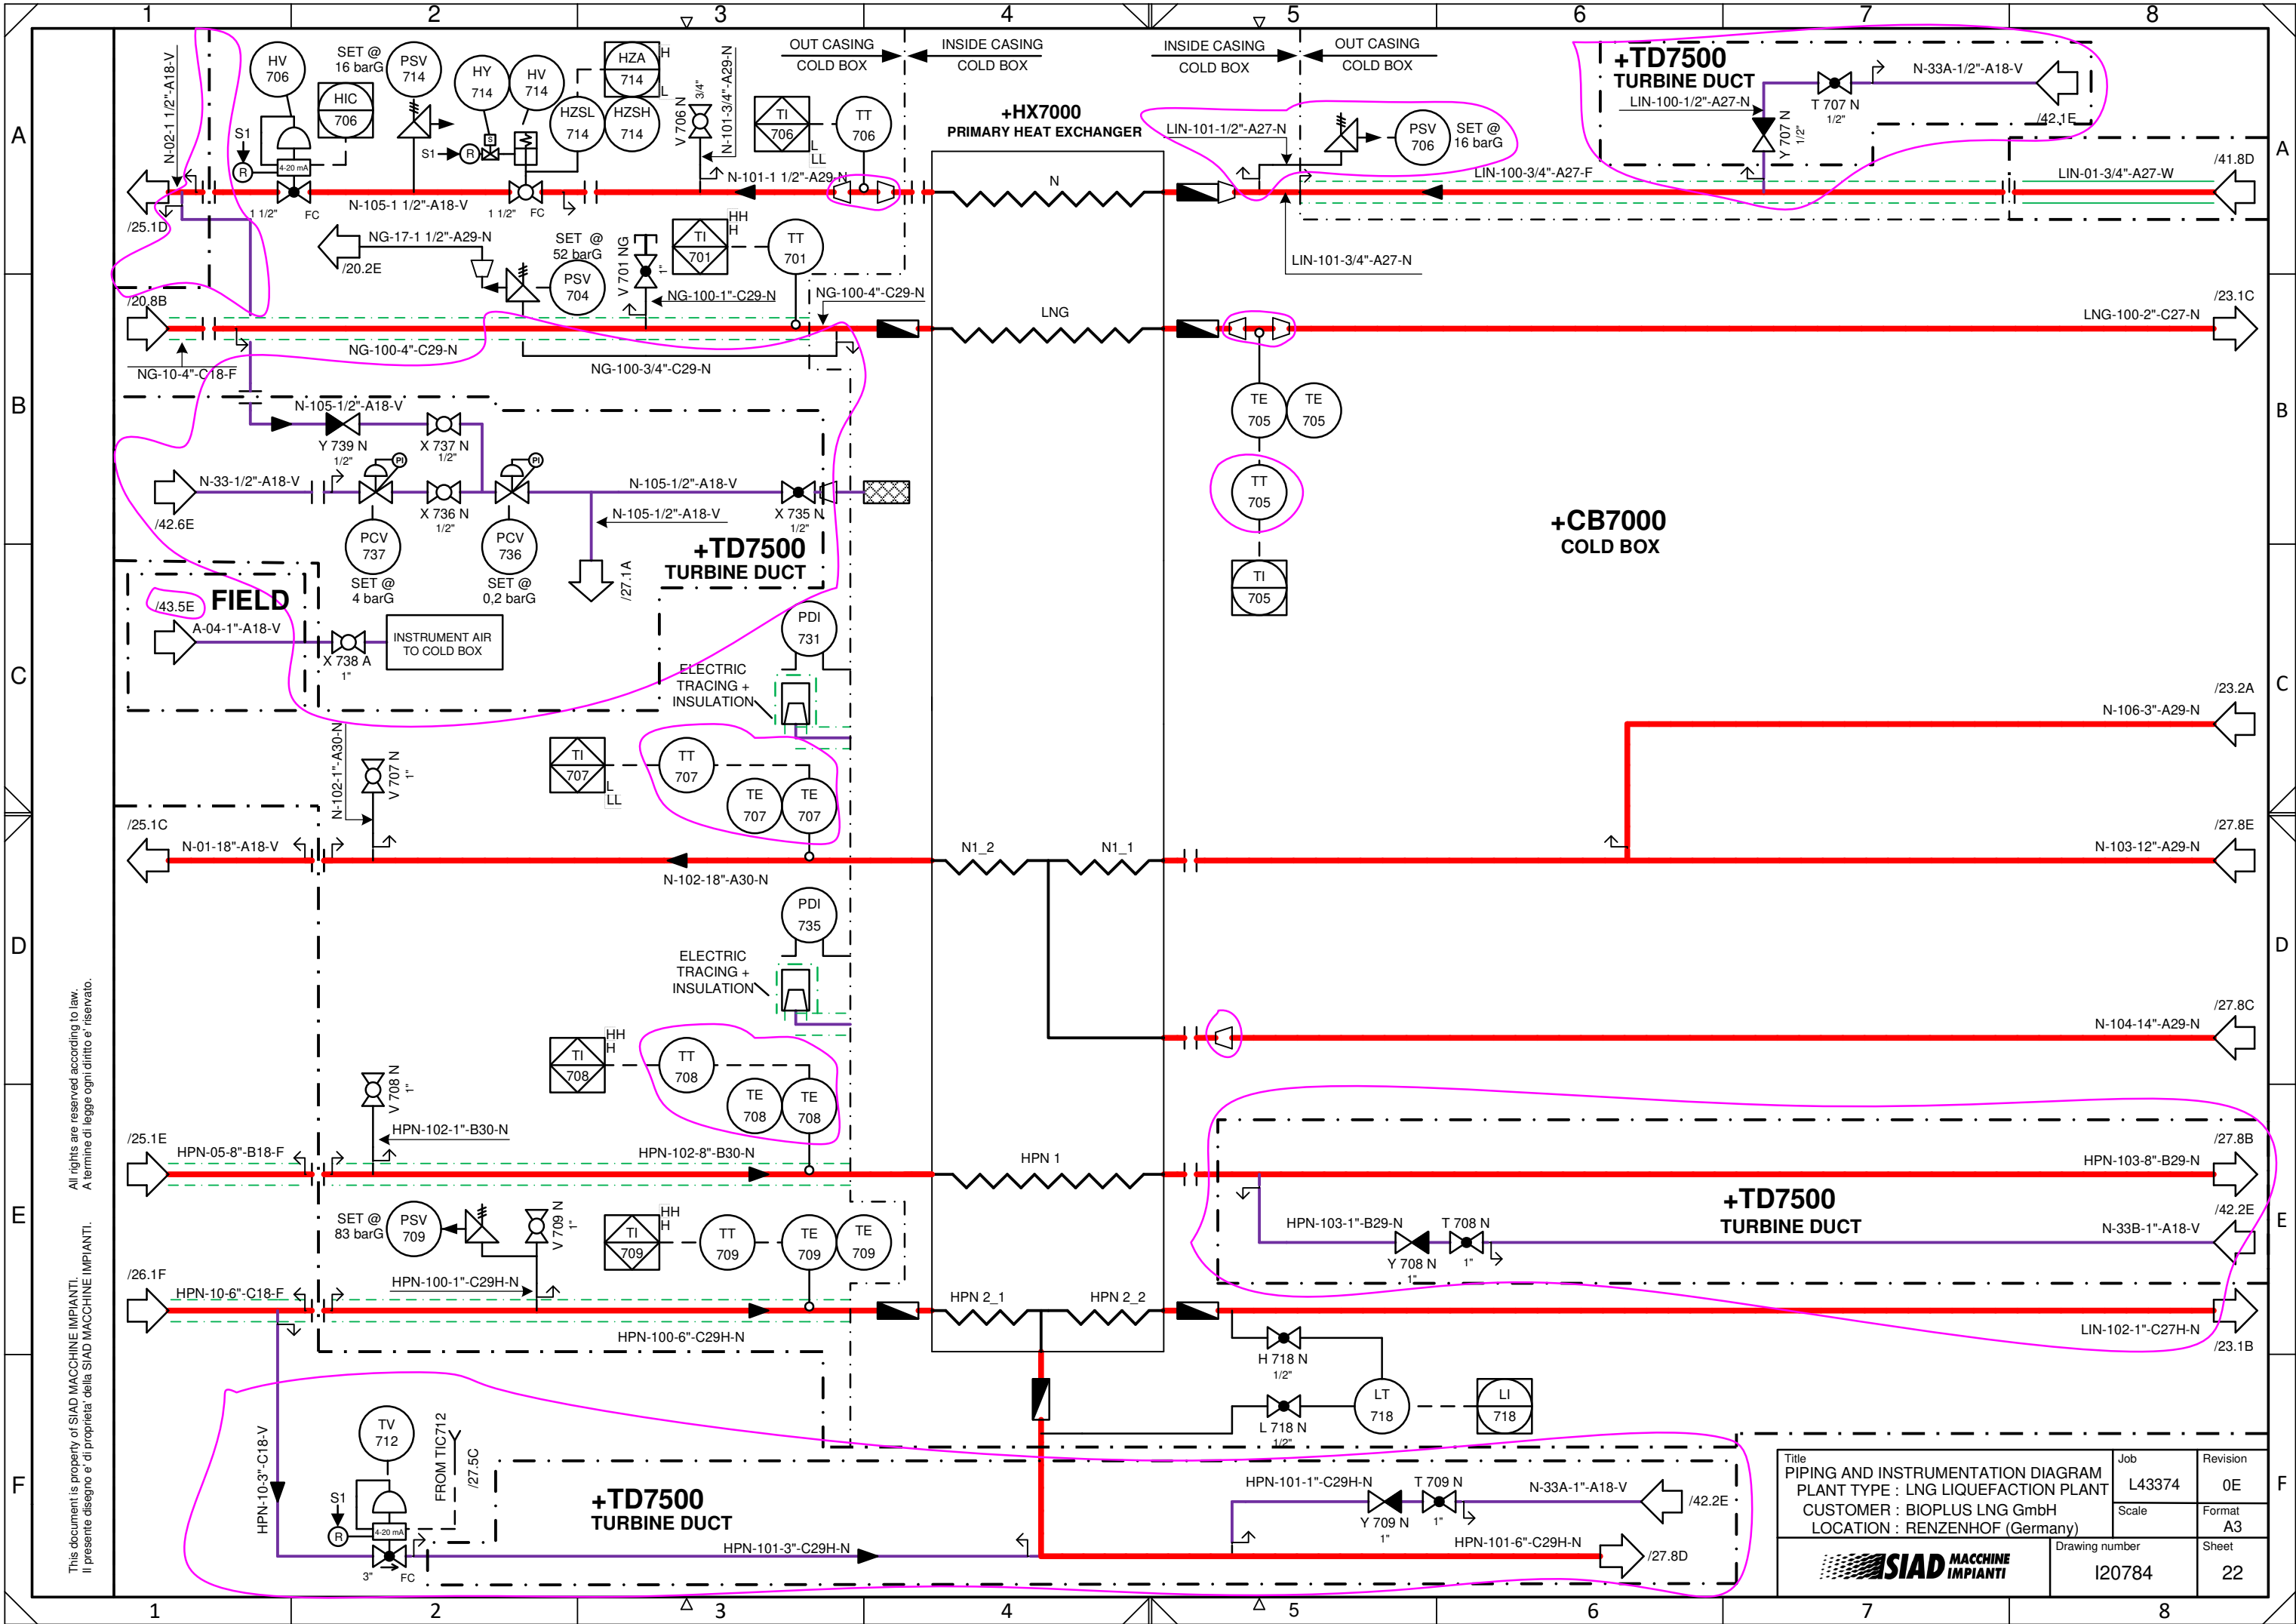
1 2 3 4 5 6 7 8

A B C D E F

OUT CASING COLD BOX
INSIDE CASING COLD BOX
INSIDE CASING COLD BOX
OUT CASING COLD BOX

+TD7500
TURBINE DUCT

N-33A-1/2"-A18-V
LIN-100-1/2"-A27-N
T 707 N 1/2"
Y 707 N 1/2"
/42.1E

+HX7000
PRIMARY HEAT EXCHANGER

HV 706
SET @ 16 barG
PSV 714
HIC 706
4-20 mA
HY 714
HV 714
HZA 714
H L
HZSL 714
HZSH 714
V 706 N 3/4"
N-101-3/4"-A29-N
TI 706
L LL
TT 706
N-02-1 1/2"-A18-V
S1
R
1 1/2"
FC
N-105-1 1/2"-A18-V
1 1/2"
FC
N-101-1 1/2"-A29-N
N
LIN-101-1/2"-A27-N
PSV 706
SET @ 16 barG
LIN-100-3/4"-A27-F
LIN-01-3/4"-A27-W
/41.8D
/25.1D
NG-17-1 1/2"-A29-N
/20.2E
SET @ 52 barG
PSV 704
V 701 NG 1"
TI 701
HH H
TT 701
NG-100-1"-C29-N
NG-100-4"-C29-N
LIN-101-3/4"-A27-N
/20.8B
LNG
LNG-100-2"-C27-N
/23.1C
NG-100-4"-C29-N
NG-100-3/4"-C29-N
NG-10-4"-C18-F
N-105-1/2"-A18-V
Y 739 N 1/2"
X 737 N 1/2"
TE 705
TE 705
TT 705
TI 705
N-33-1/2"-A18-V
PI
PI
N-105-1/2"-A18-V
X 736 N 1/2"
X 735 N 1/2"
N-105-1/2"-A18-V
/42.6E
PCV 737
PCV 736
+TD7500
TURBINE DUCT
+CB7000
COLD BOX
SET @ 4 barG
SET @ 0,2 barG
/27.1A
FIELD
/43.5E
A-04-1"-A18-V
X 738 A 1"
INSTRUMENT AIR TO COLD BOX
PDI 731
ELECTRIC TRACING + INSULATION
/23.2A
N-106-3"-A29-N
N-102-1"-A30-N
V 707 N 1"
TI 707
L LL
TT 707
TE 707
TE 707
/25.1C
/27.8E
N-01-18"-A18-V
N1_2
N1_1
N-103-12"-A29-N
N-102-18"-A30-N
PDI 735
ELECTRIC TRACING + INSULATION
/27.8C
N-104-14"-A29-N
TI 708
HH H
TT 708
TE 708
TE 708
V 708 N 1"
/25.1E
HPN-102-1"-B30-N
HPN-05-8"-B18-F
HPN-102-8"-B30-N
HPN 1
/27.8B
HPN-103-8"-B29-N
+TD7500
TURBINE DUCT
/42.2E
HPN-103-1"-B29-N
T 708 N
N-33B-1"-A18-V
Y 708 N 1"
1"
SET @ 83 barG
PSV 709
V 709 N 1"
TI 709
HH H
TT 709
TE 709
TE 709
/26.1F
HPN-10-6"-C18-F
HPN-100-1"-C29H-N
HPN 2_1
HPN 2_2
HPN-100-6"-C29H-N
LIN-102-1"-C27H-N
/23.1B
H 718 N 1/2"
L 718 N 1/2"
LT 718
LI 718
TV 712
FROM TIC712
/27.5C
HPN-10-3"-C18-V
S1
R
4-20 mA
3"
FC
+TD7500
TURBINE DUCT
HPN-101-3"-C29H-N
HPN-101-1"-C29H-N
T 709 N
Y 709 N 1"
1"
N-33A-1"-A18-V
/42.2E
HPN-101-6"-C29H-N
/27.8D

This document is property of SIAD MACCHINE IMPIANTI.
Il presente disegno e' di proprieta' della SIAD MACCHINE IMPIANTI.
All rights are reserved according to law.
A termine di legge ogni diritto e' riservato.

| Title PIPING AND INSTRUMENTATION DIAGRAM PLANT TYPE : LNG LIQUEFACTION PLANT CUSTOMER : BIOPLUS LNG GmbH LOCATION : RENZENHOF (Germany) | Job L43374 | Revision 0E |
|---|---|---|
| | Scale | Format A3 |
| SIAD MACCHINE IMPIANTI | Drawing number I20784 | Sheet 22 |